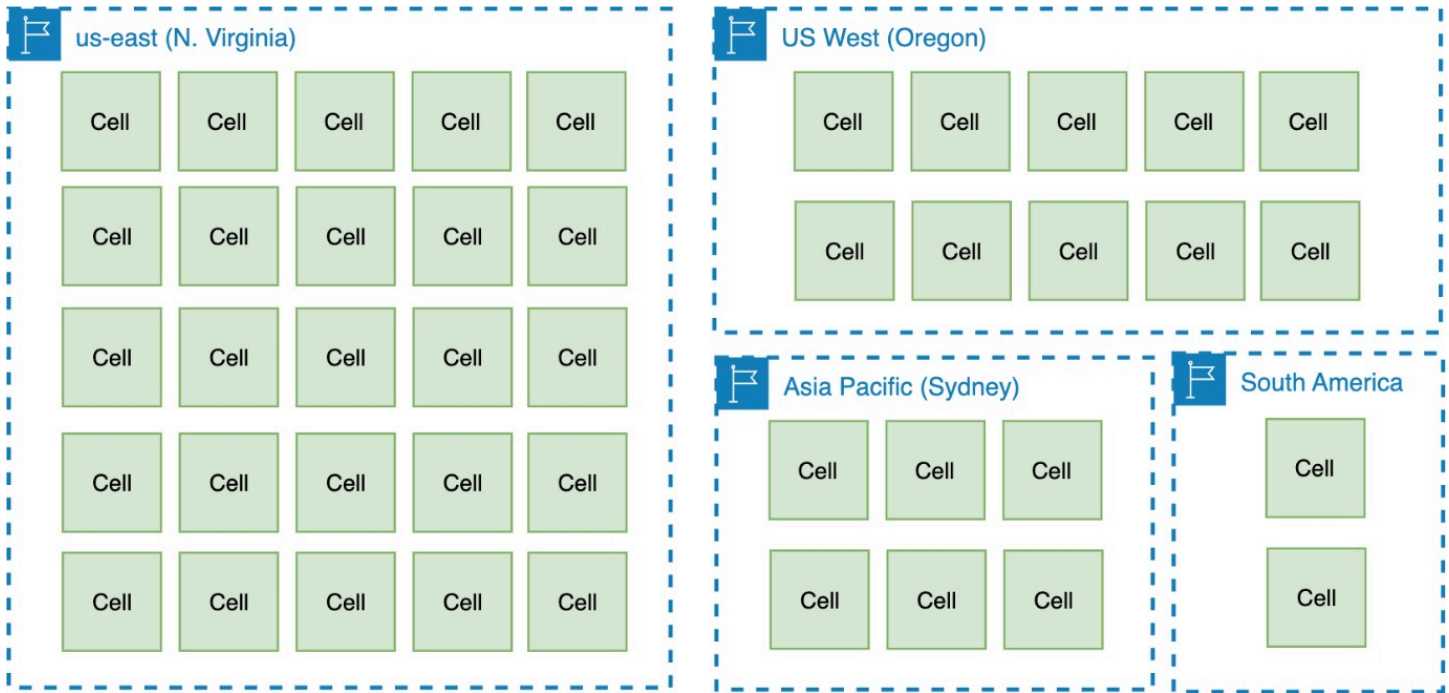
us-east (N. Virginia)

Cell Cell Cell Cell Cell
Cell Cell Cell Cell Cell
Cell Cell Cell Cell Cell
Cell Cell Cell Cell Cell
Cell Cell Cell Cell Cell

US West (Oregon)

Cell Cell Cell Cell Cell
Cell Cell Cell Cell Cell

Asia Pacific (Sydney)

Cell Cell Cell
Cell Cell Cell

South America

Cell
Cell